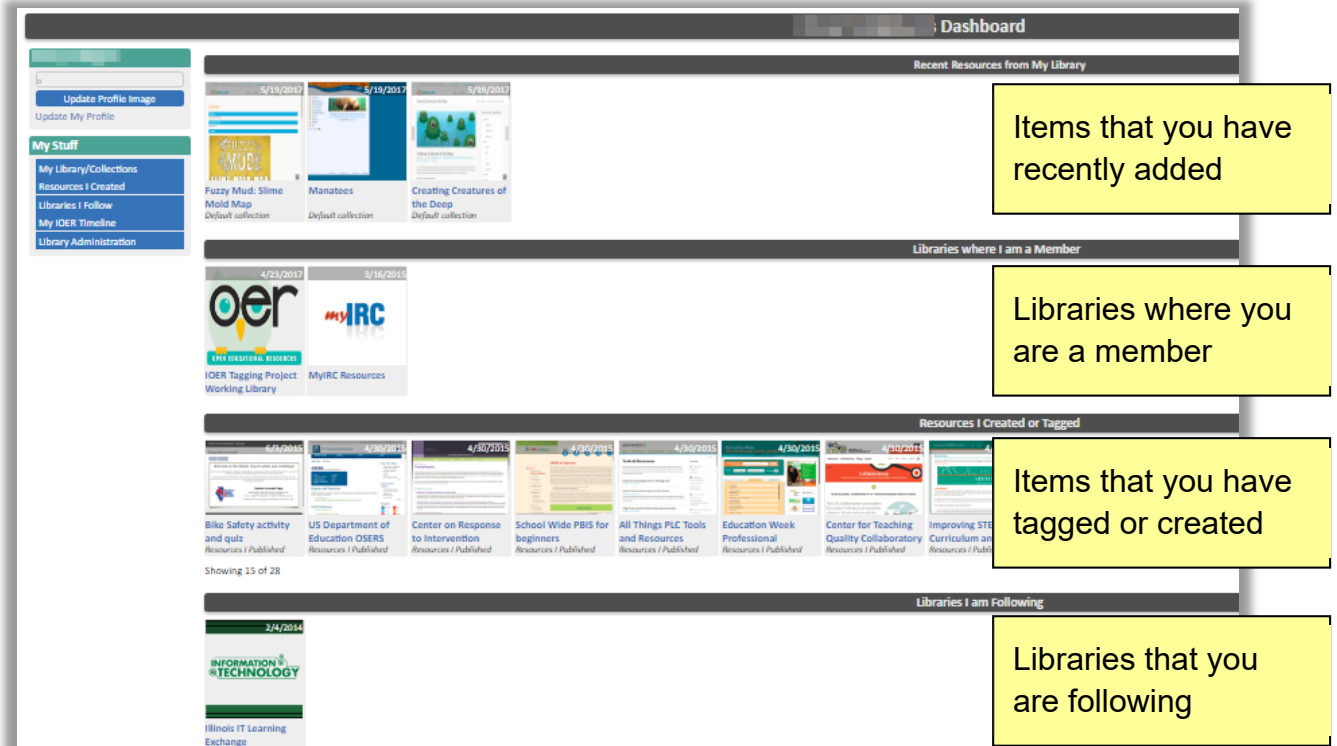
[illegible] Dashboard

Update Profile Image
Update My Profile

My Stuff
My Library/Collections
Resources I Created
Libraries I Follow
My IOER Timeline
Library Administration

Recent Resources from My Library

5/19/2017
Fuzzy Mud: Slime Mold Map
Default collection

5/19/2017
Manatees
Default collection

5/19/2017
Creating Creatures of the Deep
Default collection

Items that you have recently added

Libraries where I am a Member

4/23/2017
IOER Tagging Project Working Library

3/16/2015
MyIRC Resources

Libraries where you are a member

Resources I Created or Tagged

6/3/2015
Bike Safety activity and quiz
Resources I Published

4/30/2015
US Department of Education OSERS
Resources I Published

4/30/2015
Center on Response to Intervention
Resources I Published

4/30/2015
School Wide PBIS for beginners
Resources I Published

4/30/2015
All Things PLC Tools and Resources
Resources I Published

4/30/2015
Education Week Professional
Resources I Published

4/30/2015
Center for Teaching Quality Collaboratory
Resources I Published

Improving STE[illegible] Curriculum an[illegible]
Resources I Publi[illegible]

Items that you have tagged or created

Showing 15 of 28

Libraries I am Following

2/4/2014
INFORMATION TECHNOLOGY
Illinois IT Learning Exchange

Libraries that you are following